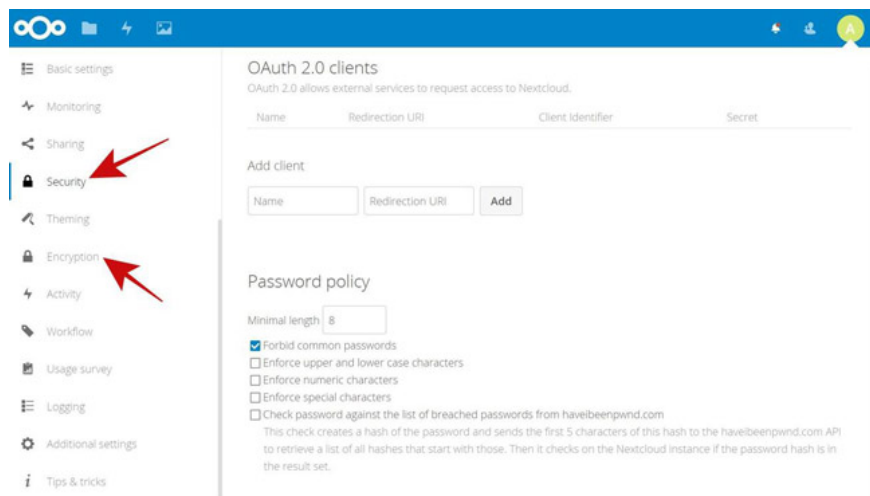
A

Basic settings
Monitoring
Sharing
Security
Theming
Encryption
Activity
Workflow
Usage survey
Logging
Additional settings
Tips & tricks

OAuth 2.0 clients
OAuth 2.0 allows external services to request access to Nextcloud.

| Name | Redirection URI | Client Identifier | Secret |
|---|---|---|---|

Add client
Name
Redirection URI
Add

Password policy
Minimal length 8
Forbid common passwords
Enforce upper and lower case characters
Enforce numeric characters
Enforce special characters
Check password against the list of breached passwords from haveibeenpwnd.com
This check creates a hash of the password and sends the first 5 characters of this hash to the haveibeenpwnd.com API to retrieve a list of all hashes that start with those. Then it checks on the Nextcloud instance if the password hash is in the result set.